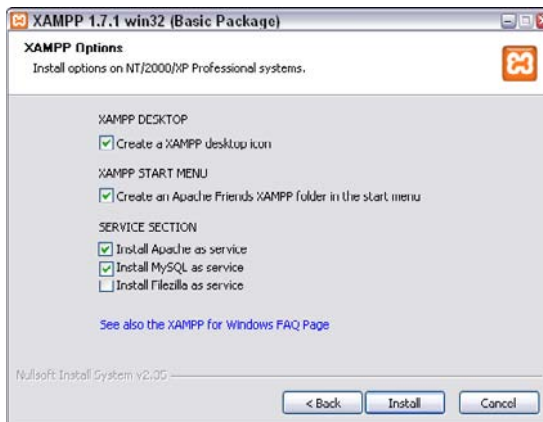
XAMPP 1.7.1 win32 (Basic Package)

XAMPP Options
Install options on NT/2000/XP Professional systems.

XAMPP DESKTOP
Create a XAMPP desktop icon

XAMPP START MENU
Create an Apache Friends XAMPP folder in the start menu

SERVICE SECTION
Install Apache as service
Install MySQL as service
Install Filezilla as service

See also the XAMPP for Windows FAQ Page

Nullsoft Install System v2.35

< Back
Install
Cancel